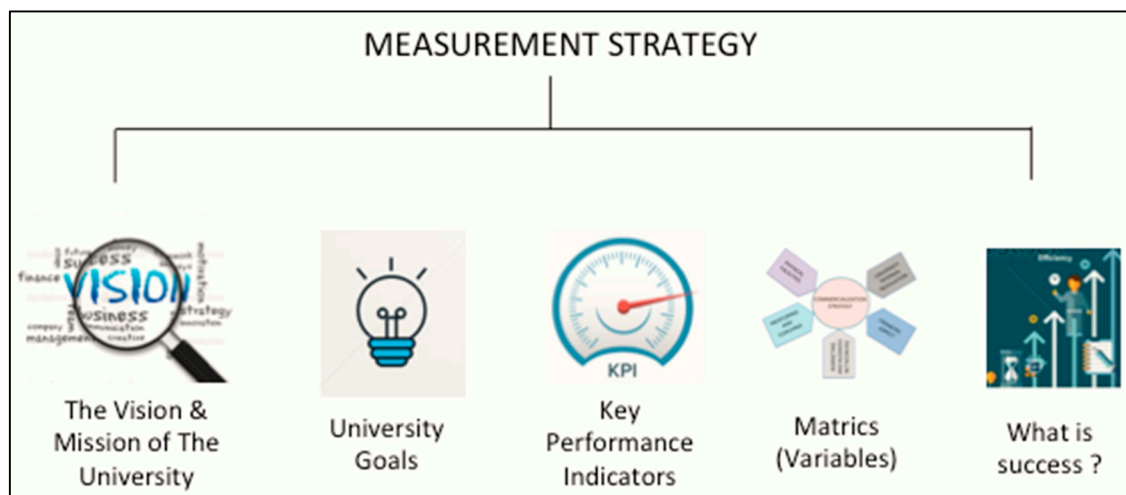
MEASUREMENT STRATEGY

VISION
success
finance
business
motivation
strategy
company
management
creative

The Vision & Mission of The University

University Goals

KPI

Key Performance Indicators

COMMERCIALIZATION STRATEGY

Matrics (Variables)

Efficiency

What is success ?